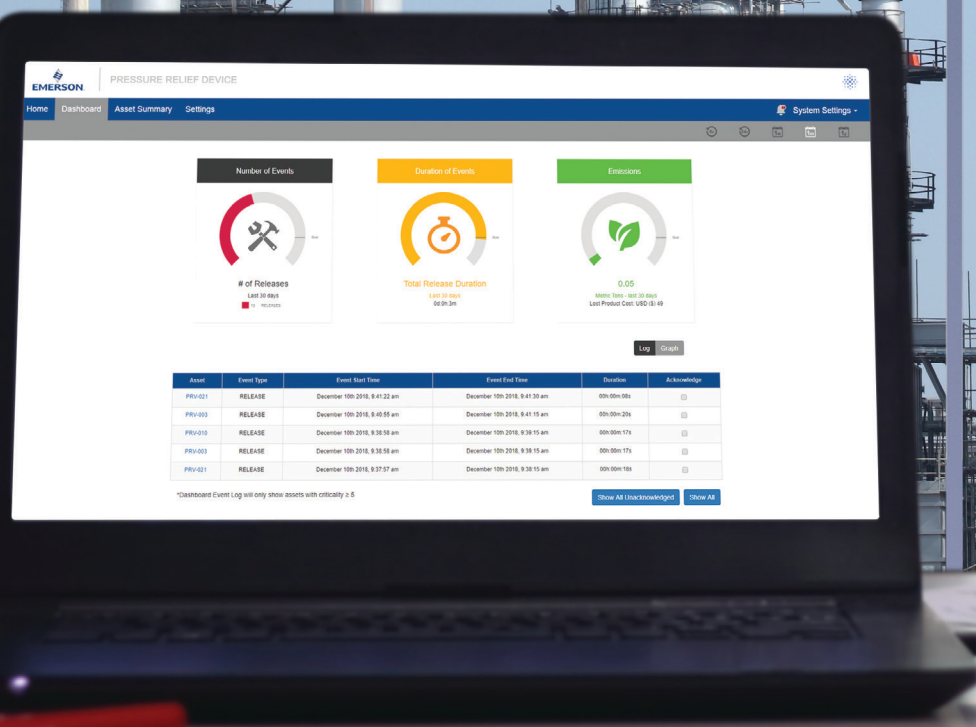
EMERSON

PRESSURE RELIEF DEVICE

Home Dashboard Asset Summary Settings System Settings

Number of Events

# of Releases
Last 30 days
75 RELEASES

Duration of Events

Total Release Duration
Last 30 days
0d:0h:3m

Emissions

0.05
Metric Tons - last 30 days
Lost Product Cost: USD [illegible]49

Log Graph

| Asset | Event Type | Event Start Time | Event End Time | Duration | Acknowledge |
|---|---|---|---|---|---|
| PRV-021 | RELEASE | December 10th 2018, 9:41:22 am | December 10th 2018, 9:41:30 am | 00h:00m:08s | |
| PRV-003 | RELEASE | December 10th 2018, 9:40:55 am | December 10th 2018, 9:41:15 am | 00h:00m:20s | |
| PRV-010 | RELEASE | December 10th 2018, 9:38:58 am | December 10th 2018, 9:39:15 am | 00h:00m:17s | |
| PRV-003 | RELEASE | December 10th 2018, 9:38:58 am | December 10th 2018, 9:39:15 am | 00h:00m:17s | |
| PRV-021 | RELEASE | December 10th 2018, 9:37:57 am | December 10th 2018, 9:38:15 am | 00h:00m:18s | |

*Dashboard Event Log will only show assets with criticality ≥ 5

Show All Unacknowledged Show All